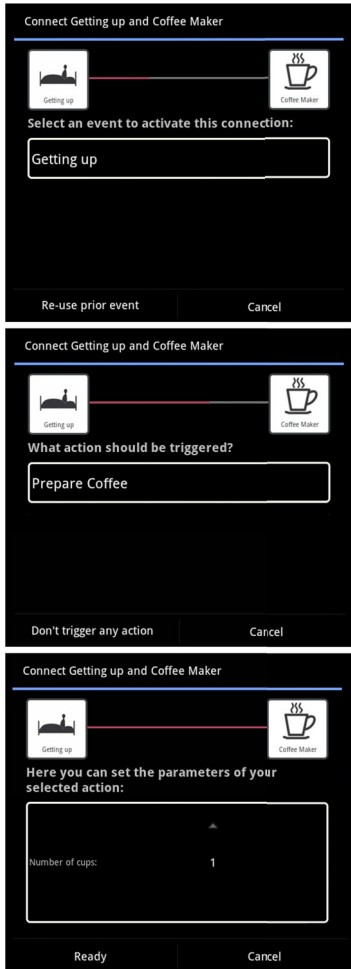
Connect Getting up and Coffee Maker

Getting up

Coffee Maker

Select an event to activate this connection:

Getting up

Re-use prior event

Cancel

Connect Getting up and Coffee Maker

Getting up

Coffee Maker

What action should be triggered?

Prepare Coffee

Don't trigger any action

Cancel

Connect Getting up and Coffee Maker

Getting up

Coffee Maker

Here you can set the parameters of your selected action:

Number of cups:

1

Ready

Cancel